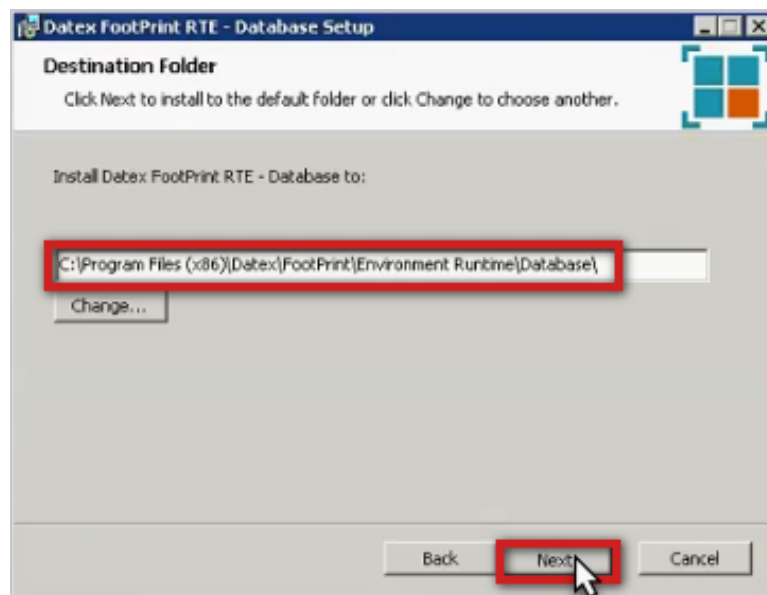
Datex FootPrint RTE - Database Setup

Destination Folder

Click Next to install to the default folder or click Change to choose another.

Install Datex FootPrint RTE - Database to:

C:\Program Files (x86)\Datex\FootPrint\Environment Runtime\Database\

Change...

Back

Next

Cancel